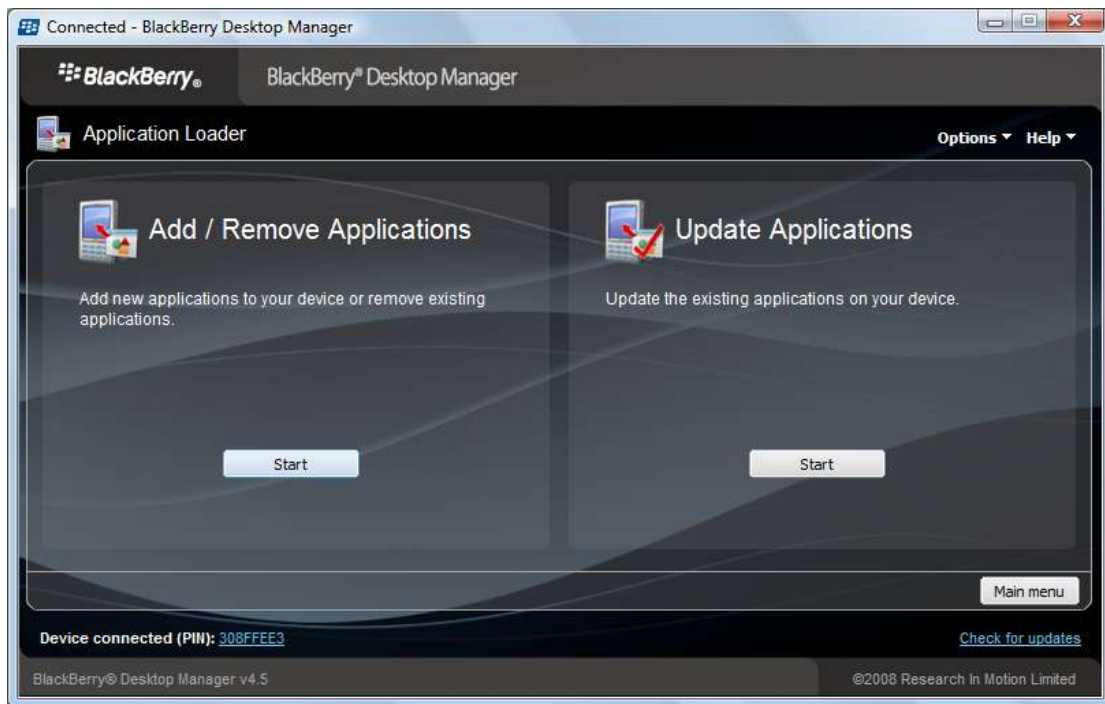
Connected - BlackBerry Desktop Manager

BlackBerry®

BlackBerry® Desktop Manager

Application Loader

Options ▾ Help ▾

Add / Remove Applications

Add new applications to your device or remove existing applications.

Start

Update Applications

Update the existing applications on your device.

Start

Main menu

Device connected (PIN): 308FFEE3

Check for updates

BlackBerry® Desktop Manager v4.5

©2008 Research In Motion Limited